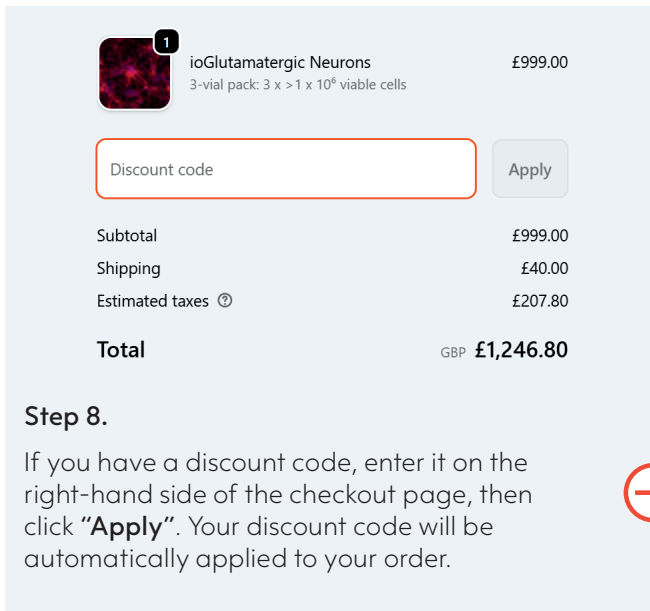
1

ioGlutamatergic Neurons
3-vial pack: 3 x >1 x $10^6$ viable cells

£999.00

Discount code

Apply

| Subtotal | £999.00 |
|---|---|
| Shipping | £40.00 |
| Estimated taxes | £207.80 |

Total GBP £1,246.80

Step 8.

If you have a discount code, enter it on the right-hand side of the checkout page, then click "Apply". Your discount code will be automatically applied to your order.